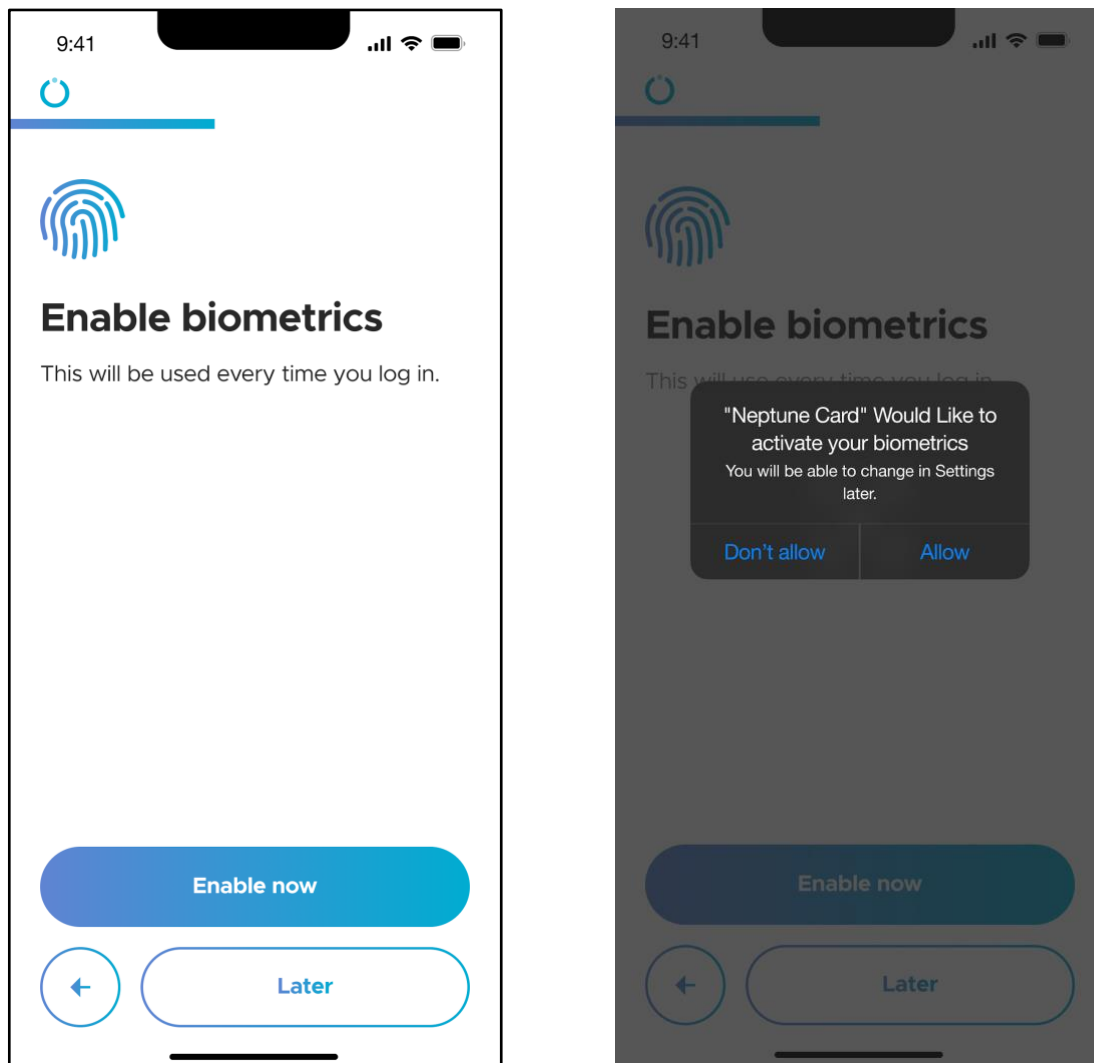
9:41

Enable biometrics

This will be used every time you log in.

Enable now

Later

9:41

Enable biometrics

This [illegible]

"Neptune Card" Would Like to activate your biometrics

You will be able to change in Settings later.

Don't allow

Allow

Enable now

Later